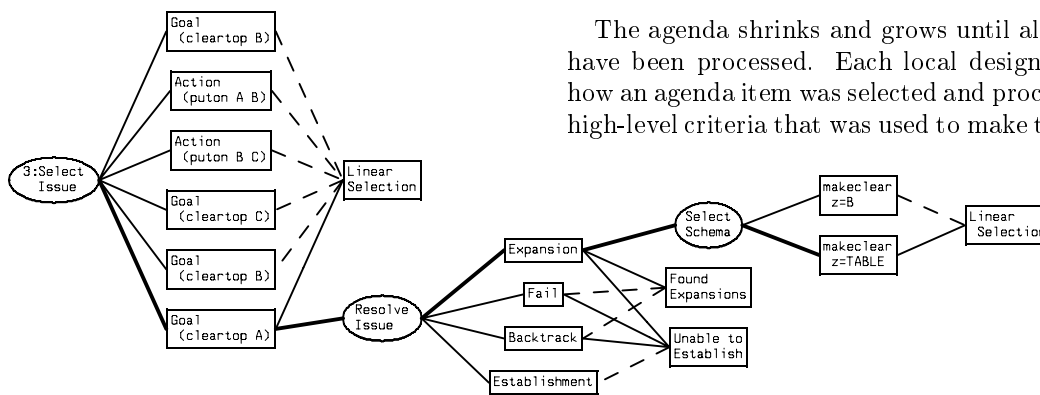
The agenda shrinks and grows until al have been processed. Each local design how an agenda item was selected and proc high-level criteria that was used to make t

Goal (cleartop B)

Action (puton A B)

Action (puton B C)

3:Select Issue

Linear Selection

Goal (cleartop C)

Goal (cleartop B)

Goal (cleartop A)

Resolve Issue

Expansion

Fail

Backtrack

Establishment

Select Schema

makeclear z=B

makeclear z=TABLE

Linear Selection

Found Expansions

Unable to Establish